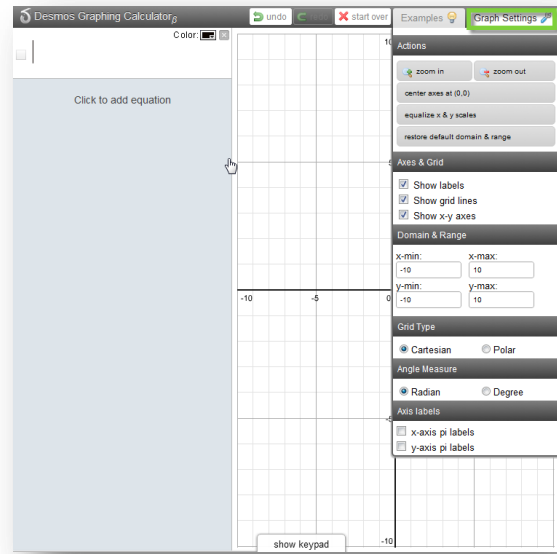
Desmos Graphing Calculator$_\beta$

undo redo start over Examples Graph Settings

Color:

Click to add equation

Actions

zoom in zoom out

center axes at (0,0)

equalize x & y scales

restore default domain & range

Axes & Grid

Show labels

Show grid lines

Show x-y axes

Domain & Range

x-min: -10 x-max: 10

y-min: -10 y-max: 10

Grid Type

Cartesian Polar

Angle Measure

Radian Degree

Axis labels

x-axis pi labels

y-axis pi labels

10

-10 -5 0

-5

-10

show keypad